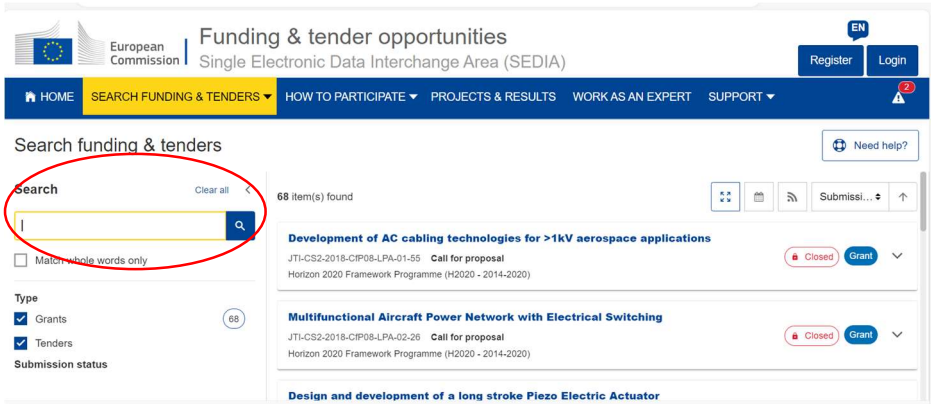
European Commission | Funding & tender opportunities
Single Electronic Data Interchange Area (SEDIA)

EN
Register Login

HOME SEARCH FUNDING & TENDERS HOW TO PARTICIPATE PROJECTS & RESULTS WORK AS AN EXPERT SUPPORT 2

Search funding & tenders

Need help?

Search Clear all

Match whole words only

Type
Grants 68
Tenders
Submission status

68 item(s) found

Submissi...

Development of AC cabling technologies for >1kV aerospace applications
JTI-CS2-2018-CfP08-LPA-01-55 Call for proposal
Horizon 2020 Framework Programme (H2020 - 2014-2020)
Closed Grant

Multifunctional Aircraft Power Network with Electrical Switching
JTI-CS2-2018-CfP08-LPA-02-26 Call for proposal
Horizon 2020 Framework Programme (H2020 - 2014-2020)
Closed Grant

Design and development of a long stroke Piezo Electric Actuator